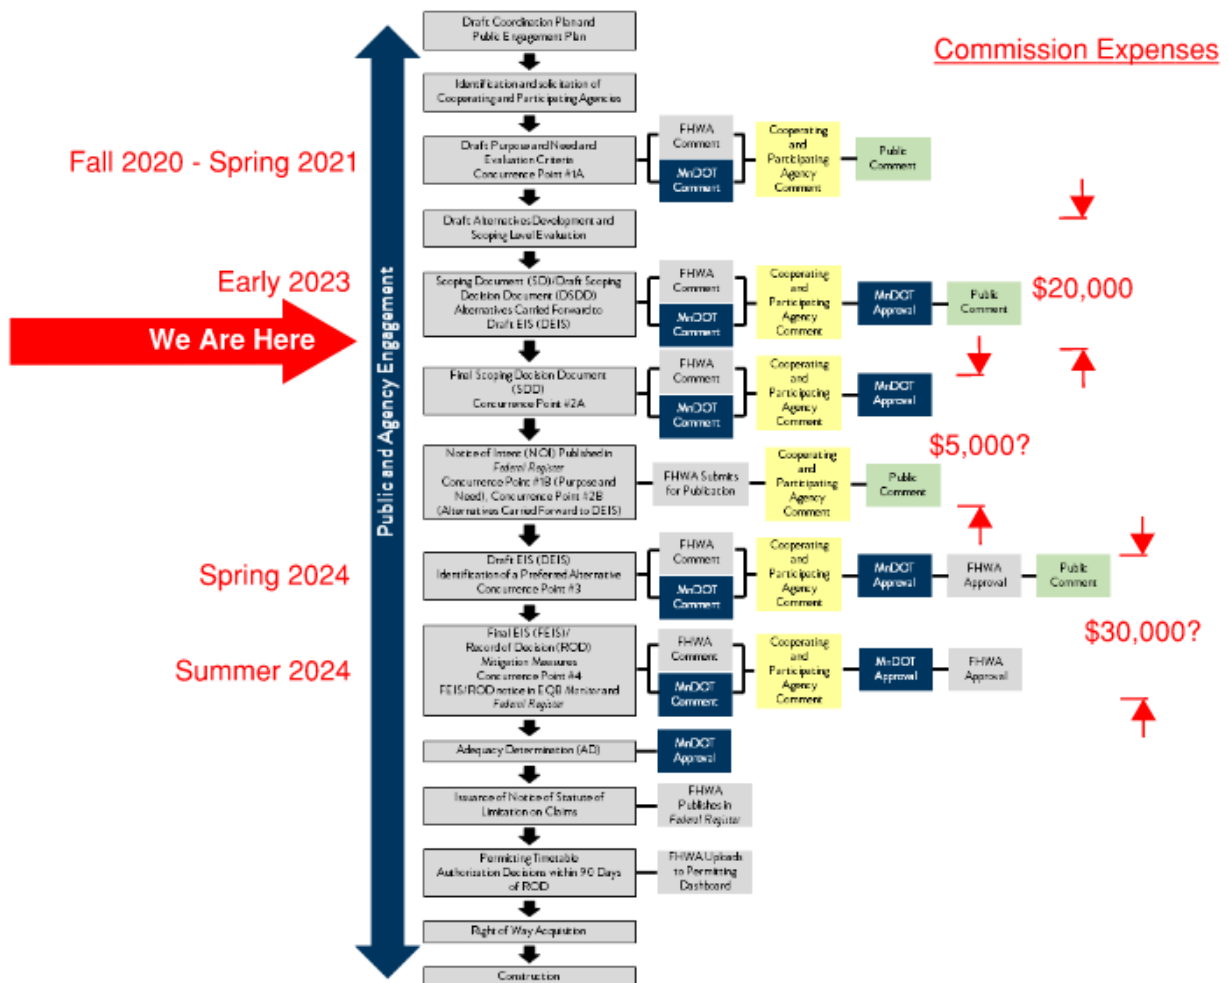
Commission Expenses

Public and Agency Engagement

Draft Coordination Plan and Public Engagement Plan

Identification and solicitation of Cooperating and Participating Agencies

Fall 2020 - Spring 2021

Draft Purpose and Need and Evaluation Criteria Concurrence Point #1A

FHWA Comment

MnDOT Comment

Cooperating and Participating Agency Comment

Public Comment

Draft Alternatives Development and Scoping Level Evaluation

Early 2023

We Are Here

Scoping Document (SD)/Draft Scoping Decision Document (DSDD) Alternatives Carried Forward to Draft EIS (DEIS)

FHWA Comment

MnDOT Comment

Cooperating and Participating Agency Comment

MnDOT Approval

Public Comment

$20,000

Final Scoping Decision Document (SDD) Concurrence Point #2A

FHWA Comment

MnDOT Comment

Cooperating and Participating Agency Comment

MnDOT Approval

$5,000?

Notice of Intent (NOI) Published in Federal Register Concurrence Point #1B (Purpose and Need), Concurrence Point #2B (Alternatives Carried Forward to DEIS)

FHWA Submits for Publication

Cooperating and Participating Agency Comment

Public Comment

Spring 2024

Draft EIS (DEIS) Identification of a Preferred Alternative Concurrence Point #3

FHWA Comment

MnDOT Comment

Cooperating and Participating Agency Comment

MnDOT Approval

FHWA Approval

Public Comment

$30,000?

Summer 2024

Final EIS (FEIS)/ Record of Decision (ROD) Mitigation Measures Concurrence Point #4 FEIS/ROD notice in EQB Monitor and Federal Register

FHWA Comment

MnDOT Comment

Cooperating and Participating Agency Comment

MnDOT Approval

FHWA Approval

Adequacy Determination (AD)

MnDOT Approval

Issuance of Notice of Statute of Limitation on Claims

FHWA Publishes in Federal Register

Permitting Timetable Authorization Decisions within 90 Days of ROD

FHWA Uploads to Permitting Dashboard

Right of Way Acquisition

Construction